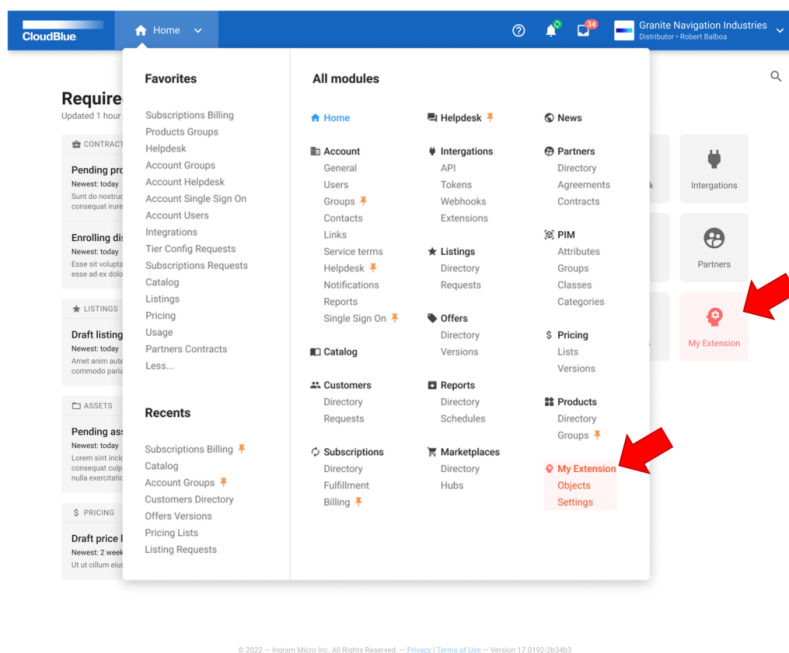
CloudBlue Home

34

Granite Navigation Industries
Distributor • Robert Balboa

Favorites

Subscriptions Billing
Products Groups
Helpdesk
Account Groups
Account Helpdesk
Account Single Sign On
Account Users
Integrations
Tier Config Requests
Subscriptions Requests
Catalog
Listings
Pricing
Usage
Partners Contracts
Less...

Recents

Subscriptions Billing
Catalog
Account Groups
Customers Directory
Offers Versions
Pricing Lists
Listing Requests

All modules

Home

Account
General
Users
Groups
Contacts
Links
Service terms
Helpdesk
Notifications
Reports
Single Sign On

Catalog

Customers
Directory
Requests

Subscriptions
Directory
Fulfillment
Billing

Helpdesk

Intergations
API
Tokens
Webhooks
Extensions

Listings
Directory
Requests

Offers
Directory
Versions

Reports
Directory
Schedules

Marketplaces
Directory
Hubs

News

Partners
Directory
Agreements
Contracts

PIM
Attributes
Groups
Classes
Categories

Pricing
Lists
Versions

Products
Directory
Groups

My Extension
Objects
Settings

Require
Updated 1 hour

CONTRACT
Pending pro
Newest: today
Sunt do nostruc
consequat irure

Enrolling di
Newest: today
Esse sit volupta
esse ad ex dolo

LISTINGS
Draft listing
Newest: today
Amet anim aute
commodo paria

ASSETS
Pending ass
Newest: today
Lorem sint incid
consequat culp
nulla exercitati

PRICING
Draft price l
Newest: 2 week
Ut ut cillum eius

k

Intergations

Partners

My Extension

© 2022 — Ingram Micro Inc. All Rights Reserved. — Privacy | Terms of Use — Version 17.0192-2b34b3